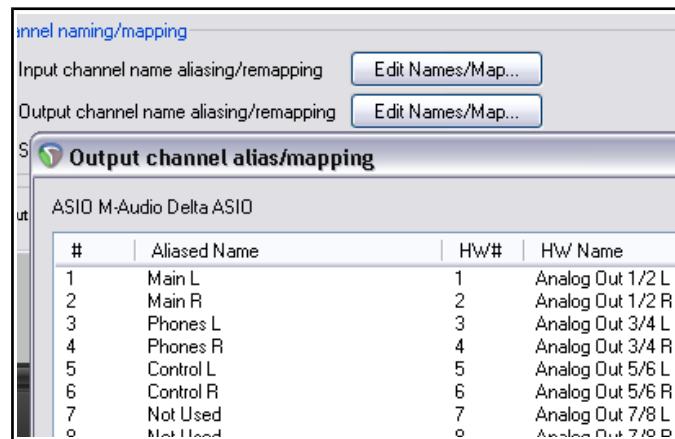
nnel naming/mapping

Input channel name aliasing/remapping [Edit Names/Map...]

Output channel name aliasing/remapping [Edit Names/Map...]

S

ut

Output channel alias/mapping

ASIO M-Audio Delta ASIO

| # | Aliased Name | HW# | HW Name |
|---|---|---|---|
| 1 | Main L | 1 | Analog Out 1/2 L |
| 2 | Main R | 2 | Analog Out 1/2 R |
| 3 | Phones L | 3 | Analog Out 3/4 L |
| 4 | Phones R | 4 | Analog Out 3/4 R |
| 5 | Control L | 5 | Analog Out 5/6 L |
| 6 | Control R | 6 | Analog Out 5/6 R |
| 7 | Not Used | 7 | Analog Out 7/8 L |
| 8 | Not Used | 8 | Analog Out 7/8 R |